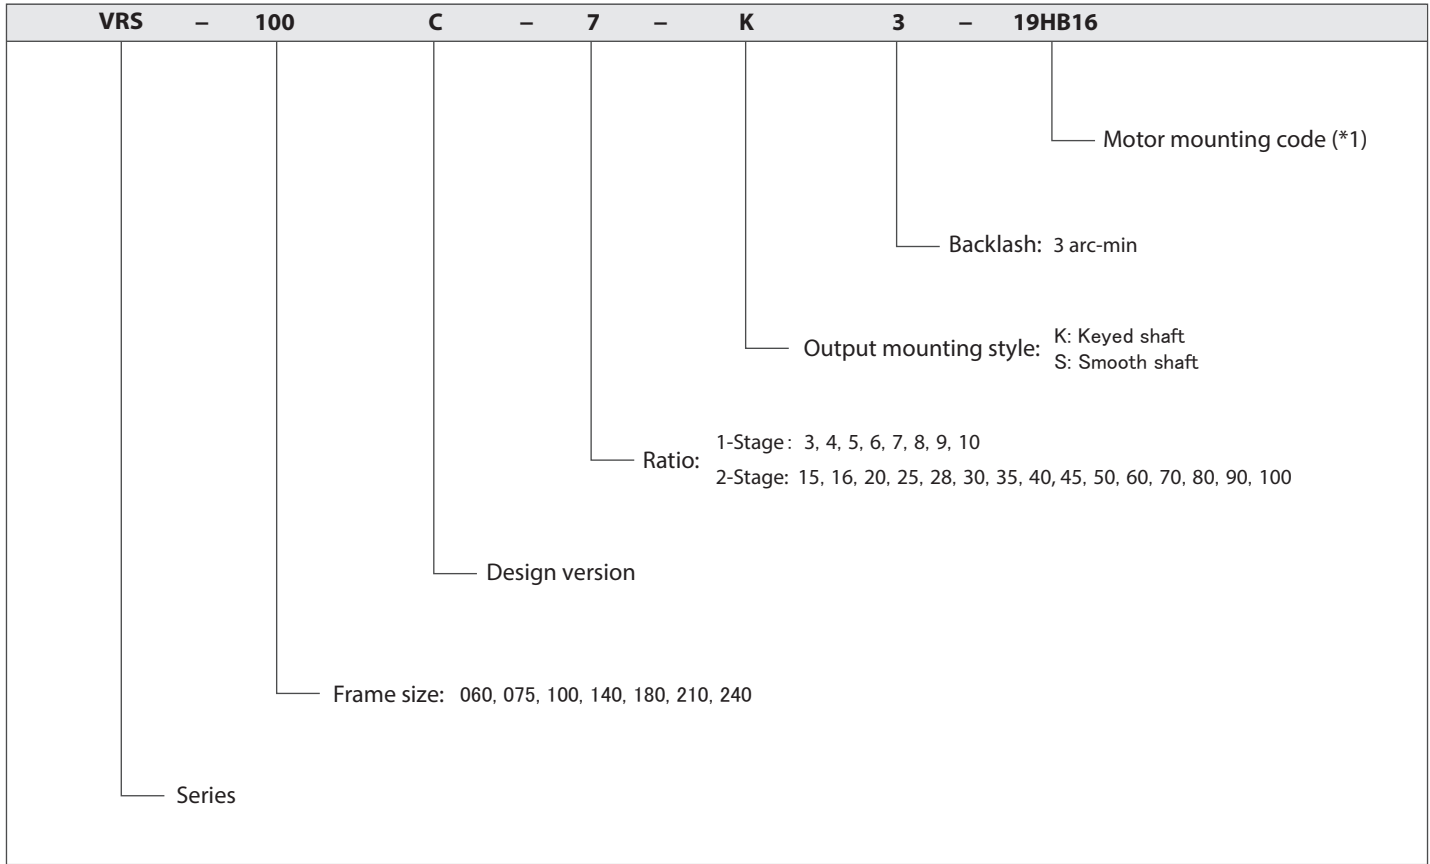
VRS – 100 C – 7 – K 3 – 19HB16

Motor mounting code (*1)

Backlash: 3 arc-min

Output mounting style: K: Keyed shaft
S: Smooth shaft

Ratio: 1-Stage: 3, 4, 5, 6, 7, 8, 9, 10
2-Stage: 15, 16, 20, 25, 28, 30, 35, 40, 45, 50, 60, 70, 80, 90, 100

Design version

Frame size: 060, 075, 100, 140, 180, 210, 240

Series